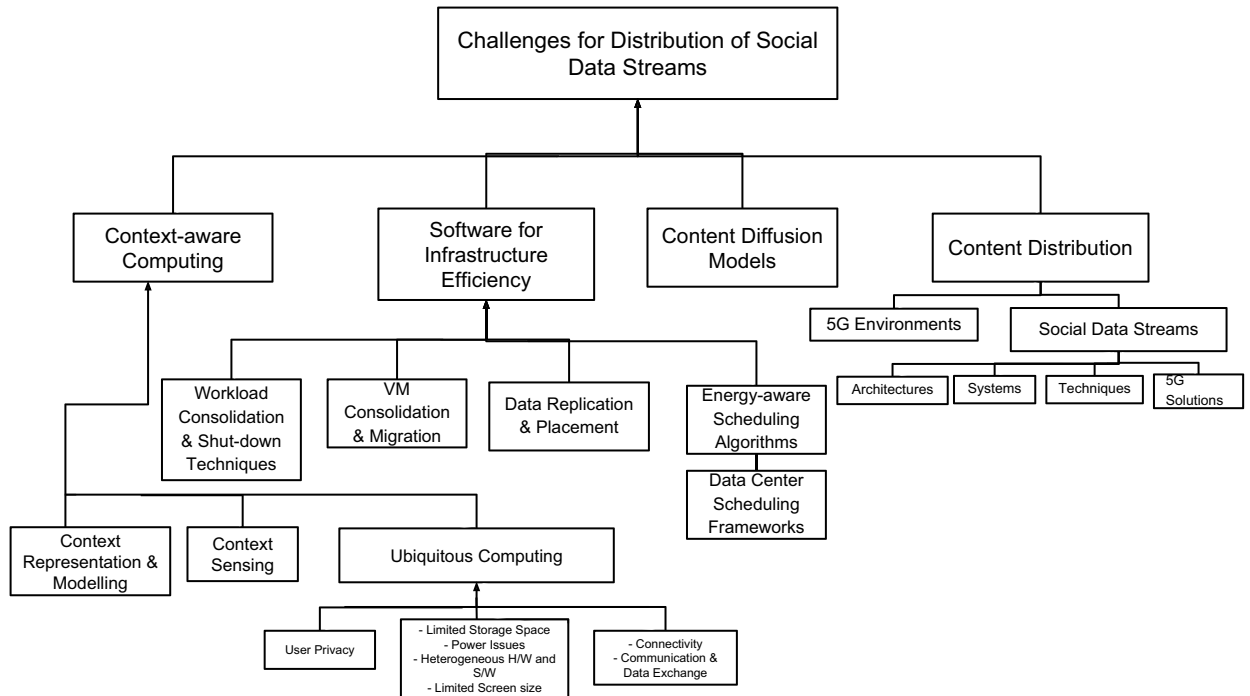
Challenges for Distribution of Social Data Streams

Context-aware Computing

Software for Infrastructure Efficiency

Content Diffusion Models

Content Distribution

5G Environments

Social Data Streams

Architectures

Systems

Techniques

5G Solutions

Workload Consolidation & Shut-down Techniques

VM Consolidation & Migration

Data Replication & Placement

Energy-aware Scheduling Algorithms

Data Center Scheduling Frameworks

Context Representation & Modelling

Context Sensing

Ubiquitous Computing

User Privacy

- Limited Storage Space
- Power Issues
- Heterogeneous H/W and S/W
- Limited Screen size

- Connectivity
- Communication & Data Exchange